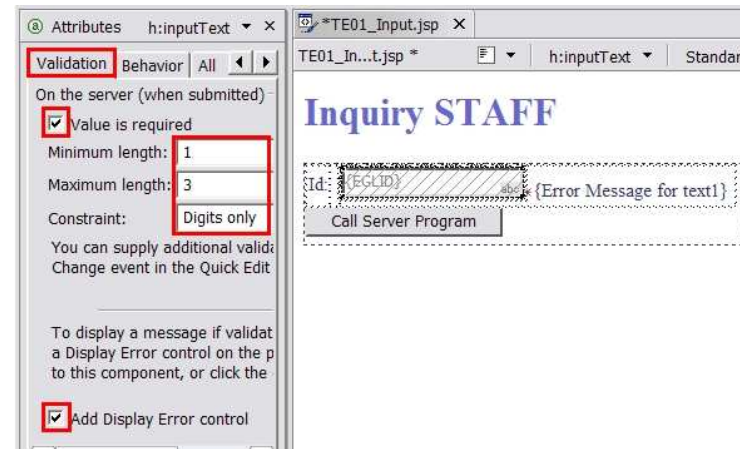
Attributes h:inputText ▾ ✕

Validation Behavior All

On the server (when submitted)

☑ Value is required

Minimum length: 1

Maximum length: 3

Constraint: Digits only

You can supply additional valida Change event in the Quick Edit

To display a message if validat a Display Error control on the p to this component, or click the

☑ Add Display Error control

*TE01_Input.jsp ✕

TE01_In...t.jsp * h:inputText ▾ Standar

Inquiry STAFF

Id: {EGLID} abc {Error Message for text1}

Call Server Program